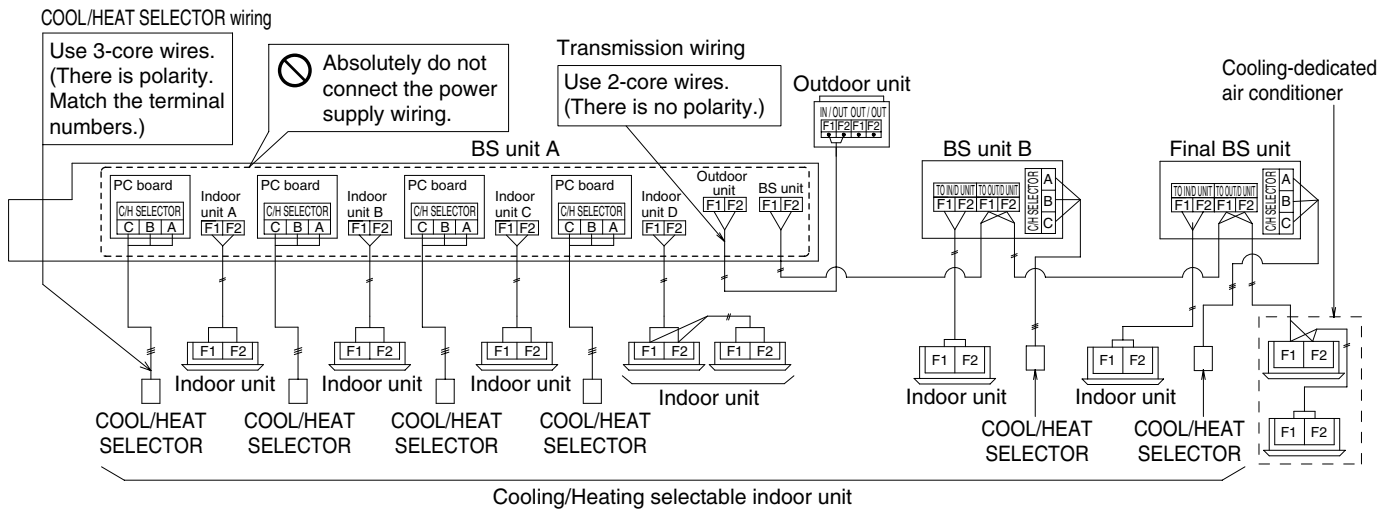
COOL/HEAT SELECTOR wiring

Use 3-core wires. (There is polarity. Match the terminal numbers.)

Absolutely do not connect the power supply wiring.

Transmission wiring

Use 2-core wires. (There is no polarity.)

Outdoor unit

IN / OUT OUT / OUT
F1 F2 F1 F2

Cooling-dedicated air conditioner

BS unit A

PC board
C/H SELECTOR
C B A

Indoor unit A
F1 F2

PC board
C/H SELECTOR
C B A

Indoor unit B
F1 F2

PC board
C/H SELECTOR
C B A

Indoor unit C
F1 F2

PC board
C/H SELECTOR
C B A

Indoor unit D
F1 F2

Outdoor unit
F1 F2

BS unit
F1 F2

BS unit B

TO IND UNIT TO OUTD UNIT
F1 F2 F1 F2
C/H SELECTOR
A B C

Final BS unit

TO IND UNIT TO OUTD UNIT
F1 F2 F1 F2
C/H SELECTOR
A B C

F1 F2
Indoor unit

F1 F2
Indoor unit

F1 F2
Indoor unit

F1 F2 F1 F2
Indoor unit

F1 F2
Indoor unit

F1 F2
Indoor unit

F1 F2

F1 F2

COOL/HEAT SELECTOR

COOL/HEAT SELECTOR

COOL/HEAT SELECTOR

COOL/HEAT SELECTOR

COOL/HEAT SELECTOR

COOL/HEAT SELECTOR

Cooling/Heating selectable indoor unit